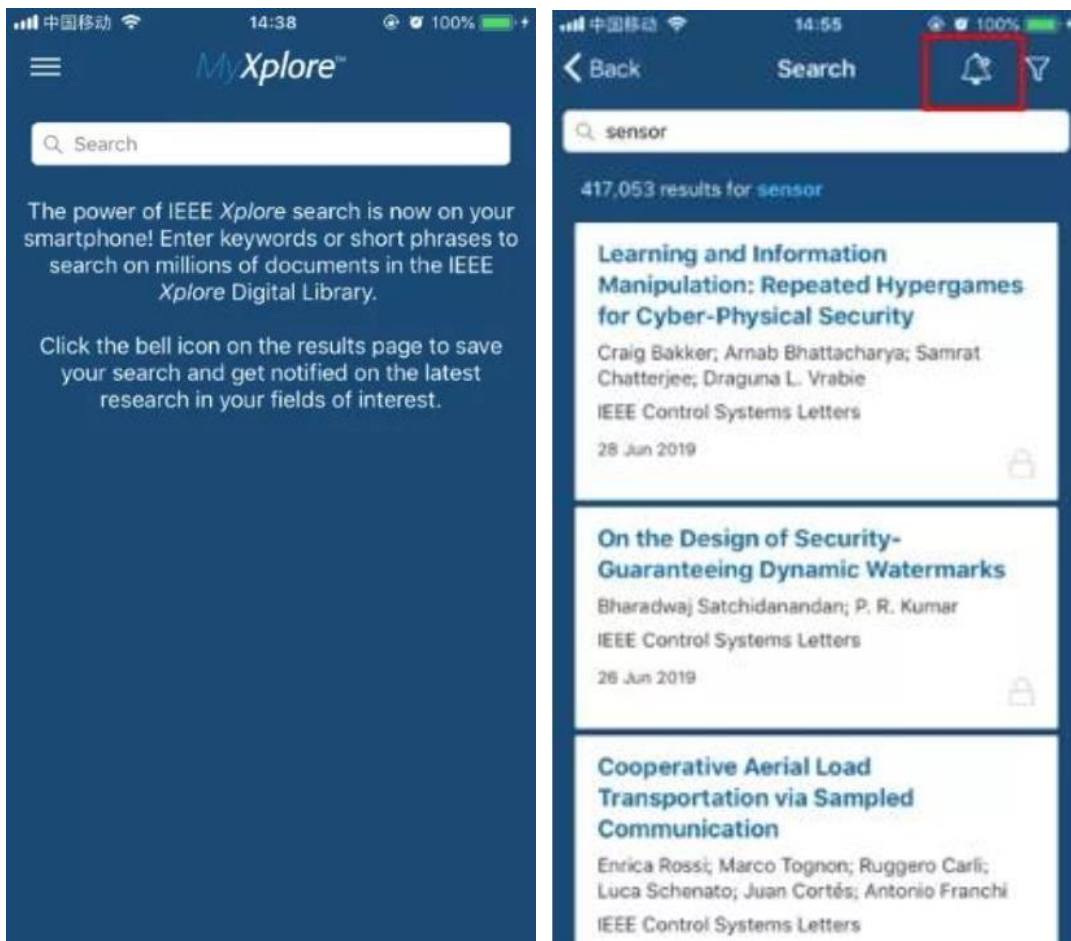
中国移动 14:38 100%

MyXplore™

Search

The power of IEEE Xplore search is now on your smartphone! Enter keywords or short phrases to search on millions of documents in the IEEE Xplore Digital Library.

Click the bell icon on the results page to save your search and get notified on the latest research in your fields of interest.

中国移动 14:55 100%

Back Search

sensor

417,053 results for sensor

Learning and Information Manipulation: Repeated Hypergames for Cyber-Physical Security

Craig Bakker; Arnab Bhattacharya; Samrat Chatterjee; Draguna L. Vrabie

IEEE Control Systems Letters

28 Jun 2019

On the Design of Security-Guaranteeing Dynamic Watermarks

Bharadwaj Satchidanandan; P. R. Kumar

IEEE Control Systems Letters

26 Jun 2019

Cooperative Aerial Load Transportation via Sampled Communication

Enrica Rossi; Marco Tognon; Ruggero Carli; Luca Schenato; Juan Cortés; Antonio Franchi

IEEE Control Systems Letters